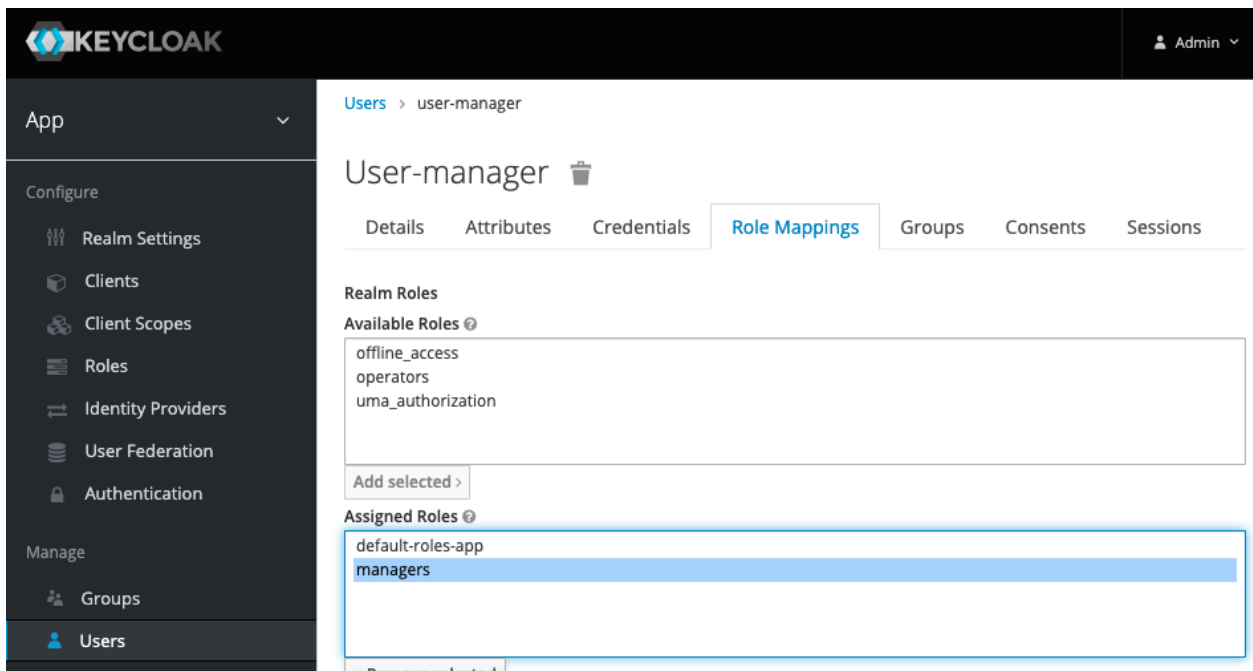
KEYCLOAK

Admin

App

Configure

Realm Settings

Clients

Client Scopes

Roles

Identity Providers

User Federation

Authentication

Manage

Groups

Users

Users › user-manager

User-manager

Details | Attributes | Credentials | Role Mappings | Groups | Consents | Sessions

Realm Roles

Available Roles

offline_access
operators
uma_authorization

Add selected ›

Assigned Roles

default-roles-app
managers

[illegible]